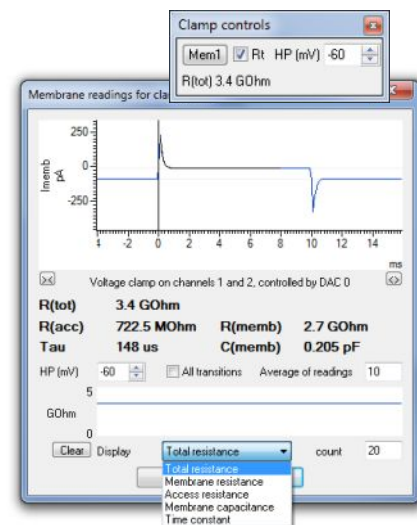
Clamp controls

Mem1 Rt HP (mV) -60

R(tot) 3.4 GOhm

Membrane readings for cla

250

Imemb pA

0

-250

-4 -2 0 2 4 6 8 10 12 14

ms

Voltage clamp on channels 1 and 2, controlled by DAC 0

R(tot) 3.4 GOhm

R(acc) 722.5 MOhm R(memb) 2.7 GOhm

Tau 148 us C(memb) 0.205 pF

HP (mV) -60 All transitions Average of readings 10

5

GOhm

0

Clear Display Total resistance count 20

Total resistance
Membrane resistance
Access resistance
Membrane capacitance
Time constant